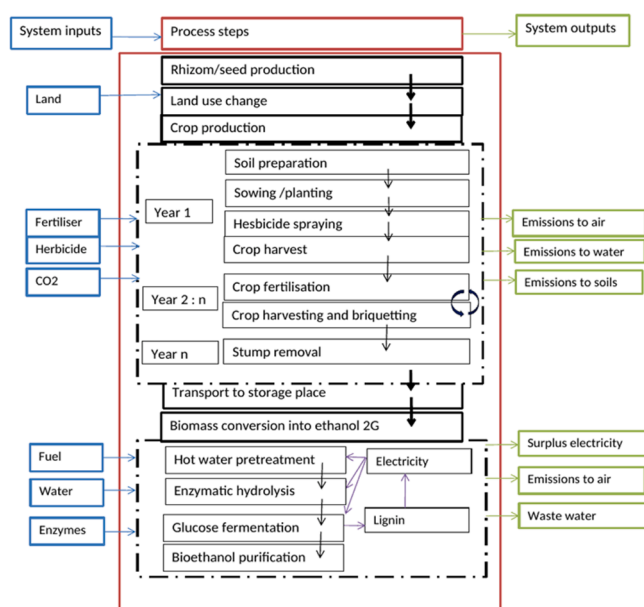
System inputs

Process steps

System outputs

Rhizom/seed production

Land

Land use change

Crop production

Soil preparation

Sowing /planting

Year 1

Fertiliser

Hesbicide spraying

Emissions to air

Herbicide

Crop harvest

Emissions to water

CO2

Crop fertilisation

Emissions to soils

Year 2 : n

Crop harvesting and briquetting

Year n

Stump removal

Transport to storage place

Biomass conversion into ethanol 2G

Surplus electricity

Fuel

Hot water pretreatment

Electricity

Emissions to air

Water

Enzymatic hydrolysis

Waste water

Enzymes

Glucose fermentation

Lignin

Bioethanol purification